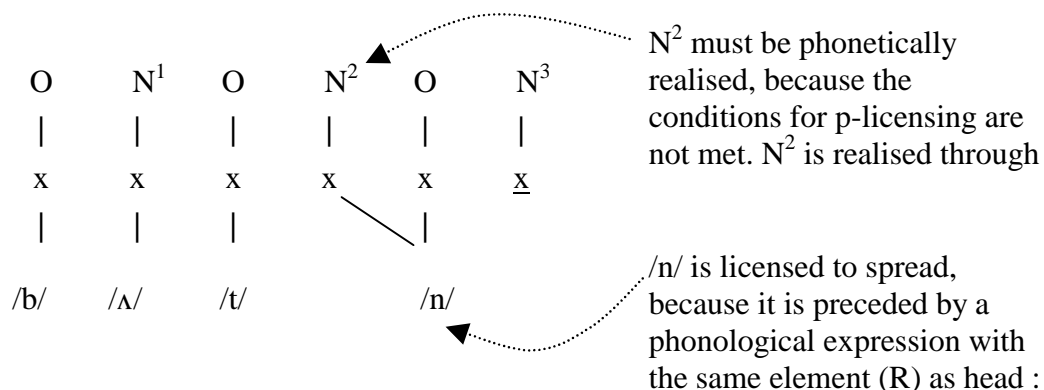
O N$^1$ O N$^2$ O N$^3$

| | | | | |

x x x x x x

| | | |

/b/ /ʌ/ /t/ /n/

N$^2$ must be phonetically realised, because the conditions for p-licensing are not met. N$^2$ is realised through

/n/ is licensed to spread, because it is preceded by a phonological expression with the same element (R) as head :